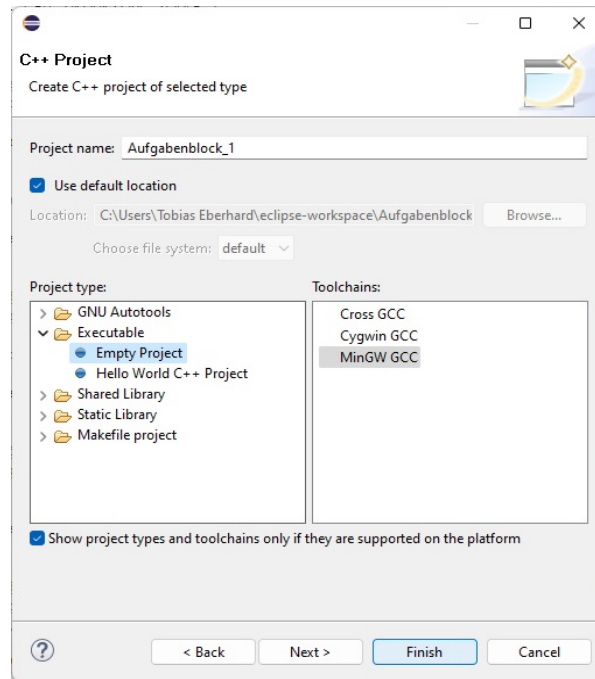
C++ Project

Create C++ project of selected type

Project name: Aufgabenblock_1

Use default location

Location: C:\Users\Tobias Eberhard\eclipse-workspace\Aufgabenblock Browse...

Choose file system: default

Project type:

GNU Autotools
Executable
Empty Project
Hello World C++ Project
Shared Library
Static Library
Makefile project

Toolchains:

Cross GCC
Cygwin GCC
MinGW GCC

Show project types and toolchains only if they are supported on the platform

?

< Back

Next >

Finish

Cancel